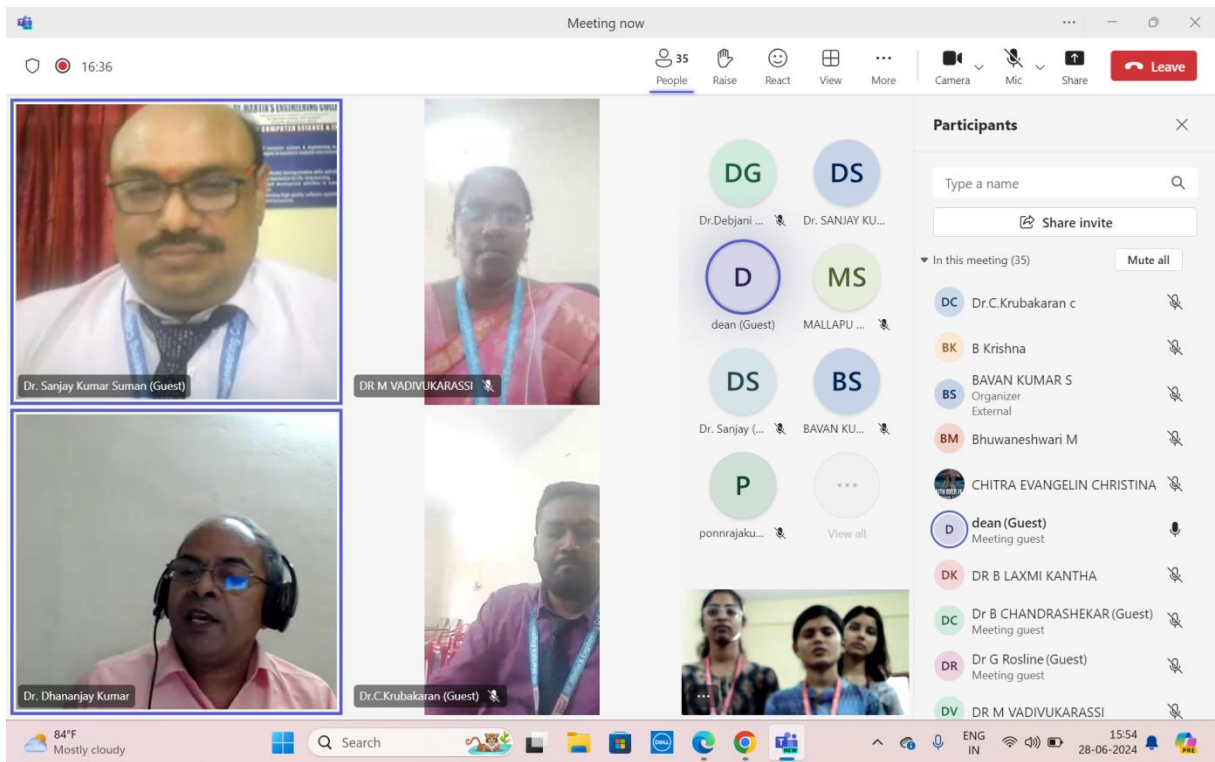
Meeting now

16:36

35 People Raise React View More Camera Mic Share Leave

DR. MARTIN'S ENGINEERING COLL
COMPUTER SCIENCE &

Dr. Sanjay Kumar Suman (Guest)

DR M VADIVUKARASSI

Dr. Dhananjay Kumar

Dr.C.Krubakaran (Guest)

DG
Dr.Debjani ...

DS
Dr. SANJAY KU...

D
dean (Guest)

MS
MALLAPU ...

DS
Dr. Sanjay (...

BS
BAVAN KU...

P
ponnrajaku...

View all

Participants

Type a name

Share invite

In this meeting (35)

Mute all

DC Dr.C.Krubakaran c

BK B Krishna

BS BAVAN KUMAR S
Organizer
External

BM Bhuwaneshwari M

CHITRA EVANGELIN CHRISTINA

D dean (Guest)
Meeting guest

DK DR B LAXMI KANTHA

DC Dr B CHANDRASHEKAR (Guest)
Meeting guest

DR Dr G Rosline (Guest)
Meeting guest

DV DR M VADIVUKARASSI

84°F
Mostly cloudy

Search

ENG
IN

15:54
28-06-2024